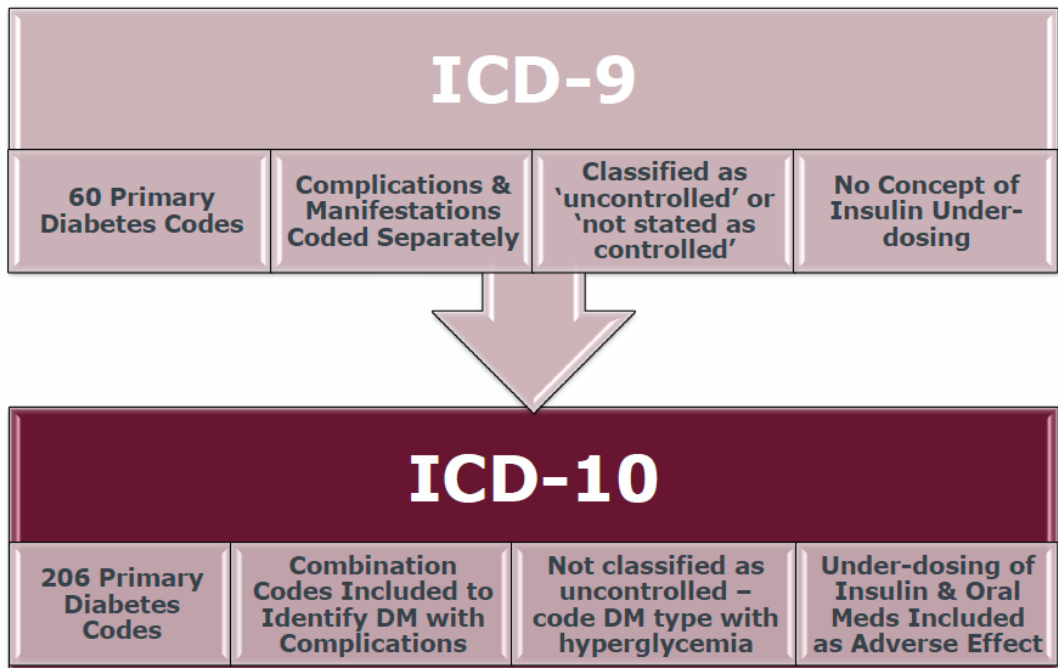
ICD-9

60 Primary Diabetes Codes

Complications & Manifestations Coded Separately

Classified as 'uncontrolled' or 'not stated as controlled'

No Concept of Insulin Under-dosing

ICD-10

206 Primary Diabetes Codes

Combination Codes Included to Identify DM with Complications

Not classified as uncontrolled – code DM type with hyperglycemia

Under-dosing of Insulin & Oral Meds Included as Adverse Effect